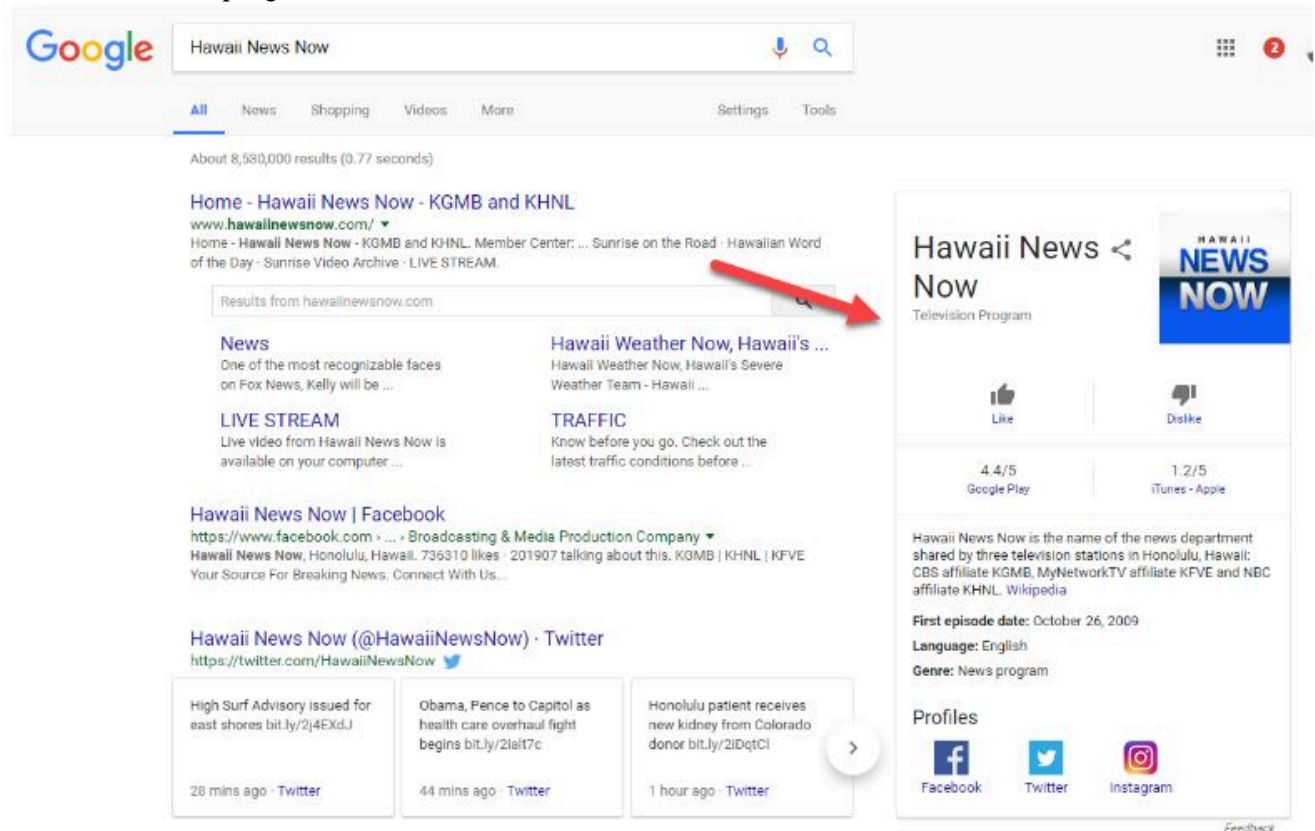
Google

Hawaii News Now

2

All News Shopping Videos More Settings Tools

About 8,530,000 results (0.77 seconds)

Home - Hawaii News Now - KGMB and KHNL
www.hawaiinewsnow.com/ ▾
Home - Hawaii News Now - KGMB and KHNL. Member Center: ... Sunrise on the Road · Hawaiian Word of the Day · Sunrise Video Archive · LIVE STREAM.

Results from hawaiinewsnow.com

News
One of the most recognizable faces on Fox News, Kelly will be ...

Hawaii Weather Now, Hawaii's ...
Hawaii Weather Now, Hawaii's Severe Weather Team - Hawaii ...

LIVE STREAM
Live video from Hawaii News Now is available on your computer ...

TRAFFIC
Know before you go. Check out the latest traffic conditions before ...

Hawaii News Now | Facebook
https://www.facebook.com › ... › Broadcasting & Media Production Company ▾
Hawaii News Now, Honolulu, Hawaii. 736310 likes · 201907 talking about this. KGMB | KHNL | KFVE Your Source For Breaking News. Connect With Us...

Hawaii News Now (@HawaiiNewsNow) · Twitter
https://twitter.com/HawaiiNewsNow

High Surf Advisory issued for east shores bit.ly/2j4EXdJ
28 mins ago · Twitter

Obama, Pence to Capitol as health care overhaul fight begins bit.ly/2ialt7c
44 mins ago · Twitter

Honolulu patient receives new kidney from Colorado donor bit.ly/2iDqtCl
1 hour ago · Twitter

Hawaii News Now
Television Program

HAWAII NEWS NOW

Like Dislike

4.4/5
Google Play

1.2/5
iTunes - Apple

Hawaii News Now is the name of the news department shared by three television stations in Honolulu, Hawaii: CBS affiliate KGMB, MyNetworkTV affiliate KFVE and NBC affiliate KHNL. Wikipedia

First episode date: October 26, 2009
Language: English
Genre: News program

Profiles
Facebook Twitter Instagram

Feedback